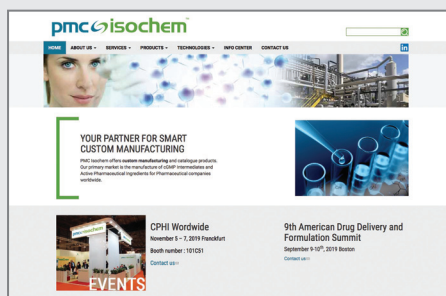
pmc isochem

HOME ABOUT US SERVICES PRODUCTS TECHNOLOGIES INFO CENTER CONTACT US

in

YOUR PARTNER FOR SMART CUSTOM MANUFACTURING

PMC Isochem offers custom manufacturing and catalogue products. Our primary market is the manufacture of cGMP Intermediates and Active Pharmaceutical Ingredients for Pharmaceutical companies worldwide.

pmc isochem

EVENTS

CPHI Wordwide
November 5 – 7, 2019 Franckfurt
Booth number : 101CS1
Contact us

9th American Drug Delivery and Formulation Summit
September 9-10th, 2019 Boston
Contact us